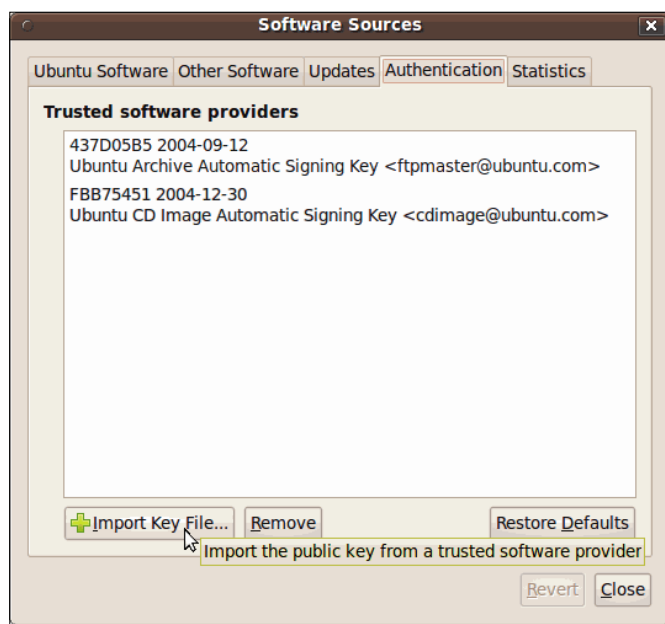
Software Sources

Ubuntu Software | Other Software | Updates | Authentication | Statistics

Trusted software providers

437D05B5 2004-09-12
Ubuntu Archive Automatic Signing Key <ftpmaster@ubuntu.com>

FBB75451 2004-12-30
Ubuntu CD Image Automatic Signing Key <cdimage@ubuntu.com>

Import Key File... | Remove | Restore Defaults

Import the public key from a trusted software provider

Revert | Close